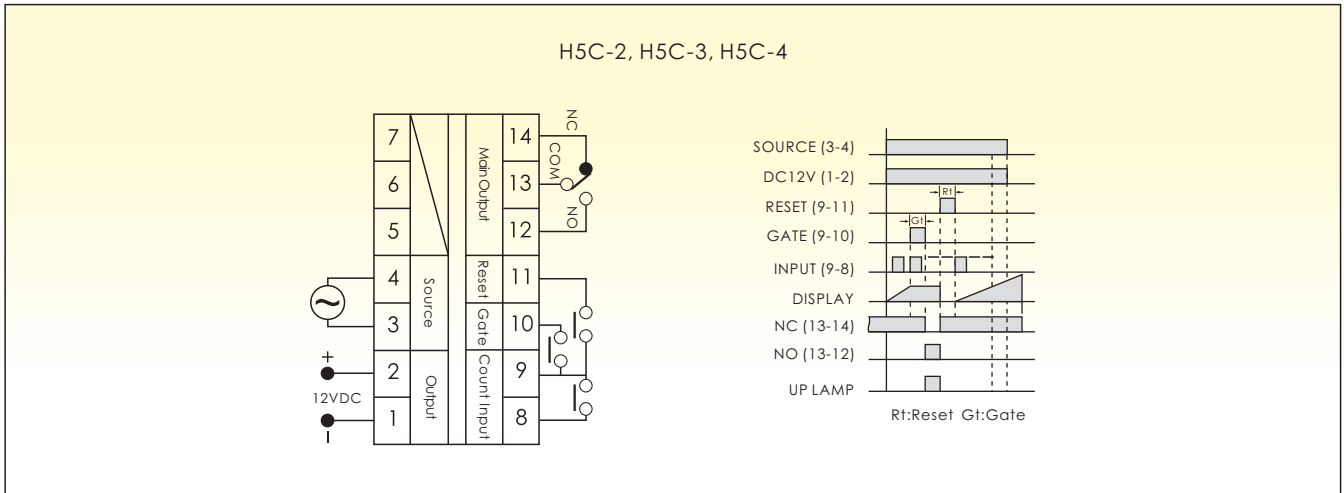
H5C-2, H5C-3, H5C-4

7
6
5
4
3
2
1
Source
Output
+
12VDC
-
14
13
12
11
10
9
8
Main Output
Reset
Gate
Count Input
NC
COM
NO

SOURCE (3-4)
DC12V (1-2)
RESET (9-11)
GATE (9-10)
INPUT (9-8)
DISPLAY
NC (13-14)
NO (13-12)
UP LAMP
Rt
Gt
Rt:Reset Gt:Gate